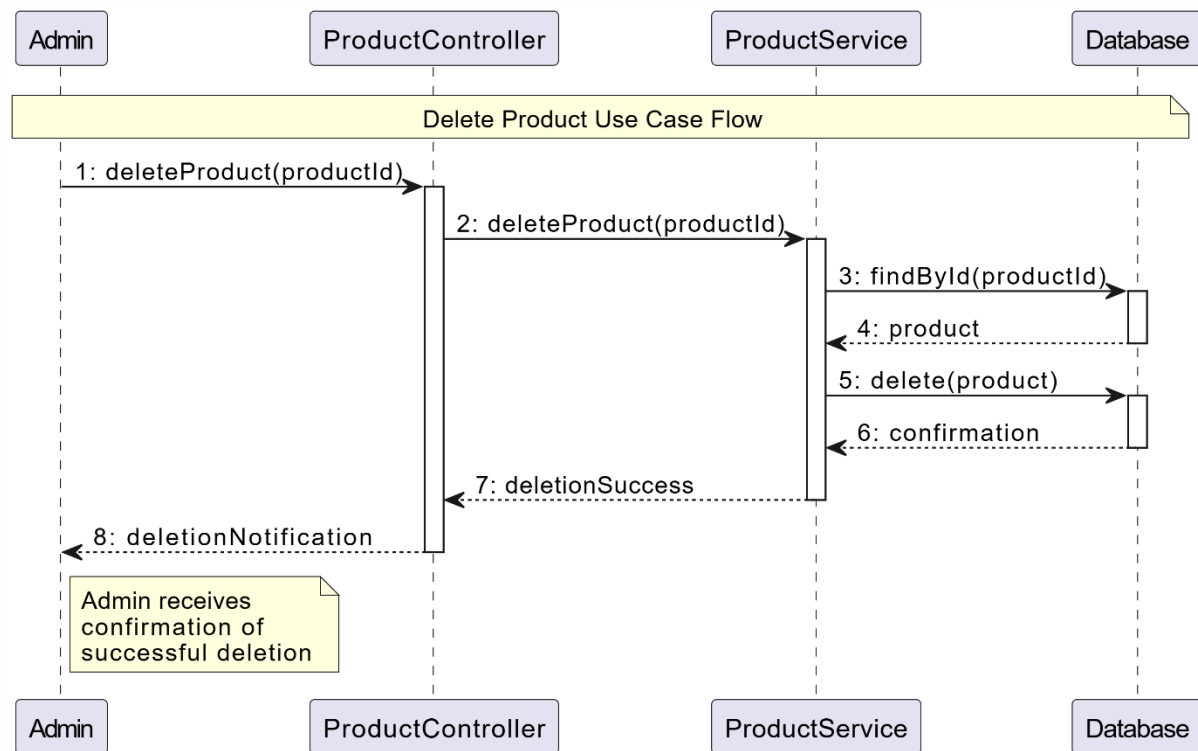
Admin

ProductController

ProductService

Database

Delete Product Use Case Flow

1: deleteProduct(productId)

2: deleteProduct(productId)

3: findById(productId)

4: product

5: delete(product)

6: confirmation

7: deletionSuccess

8: deletionNotification

Admin receives confirmation of successful deletion

Admin

ProductController

ProductService

Database